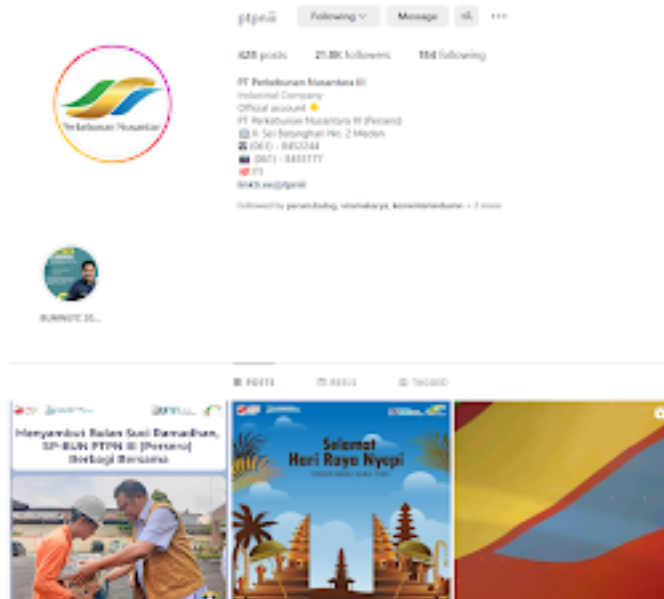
ptpniii Following Message

428 posts 21.8K followers 114 following

PT Perkebunan Nusantara III
Industrial Company
Official account
PT Perkebunan Nusantara III (Persero)
Jl. Sei Batanghari No. 2 Medan
(061) - 8452244
(061) - 8455177
PT
linktr.ee/ptpn3

Followed by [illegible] + 2 more

Perkebunan Nusantara

BUMNUTC 20...

POSTS REELS TAGGED

Menyambut Bulan Suci Ramadhan, SP-BUN PTPN III (Persero) Berbagi Bersama

Selamat Hari Raya Nyepi